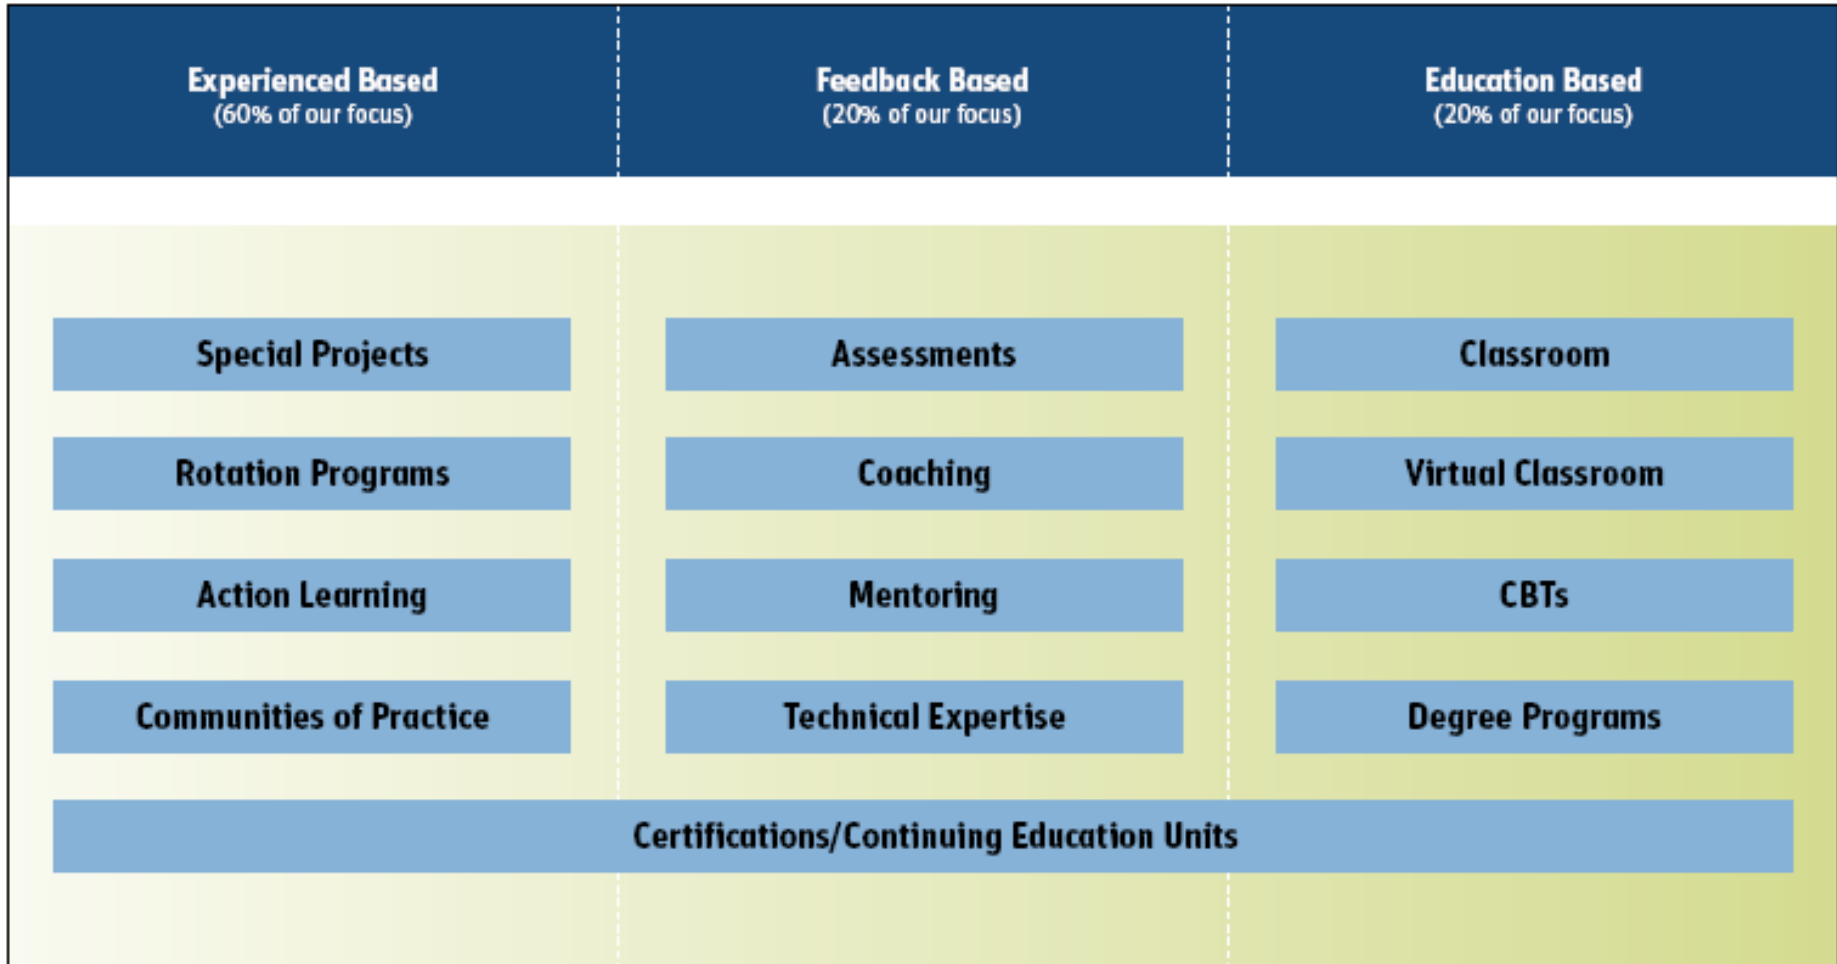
| Experienced Based (60% of our focus) | Feedback Based (20% of our focus) | Education Based (20% of our focus) |
|---|---|---|
| Special Projects | Assessments | Classroom |
| Rotation Programs | Coaching | Virtual Classroom |
| Action Learning | Mentoring | CBTs |
| Communities of Practice | Technical Expertise | Degree Programs |

Certifications/Continuing Education Units